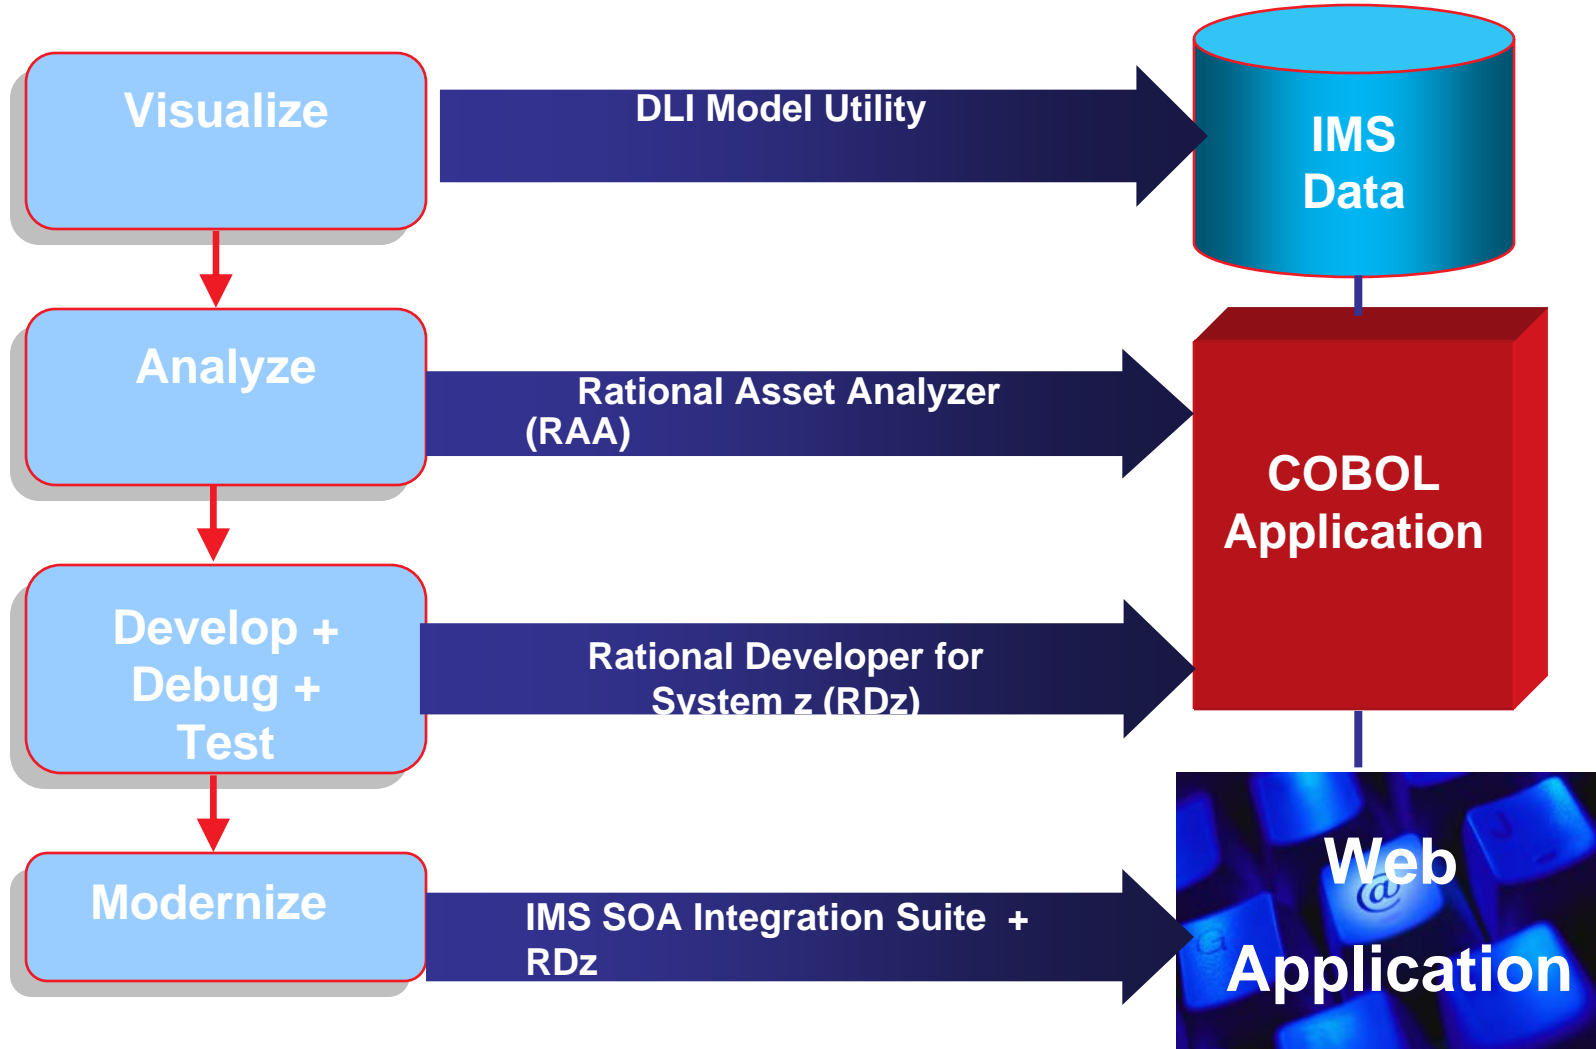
Visualize

DLI Model Utility

IMS Data

Analyze

Rational Asset Analyzer (RAA)

COBOL Application

Develop + Debug + Test

Rational Developer for System z (RDz)

Modernize

IMS SOA Integration Suite + RDz

Web Application